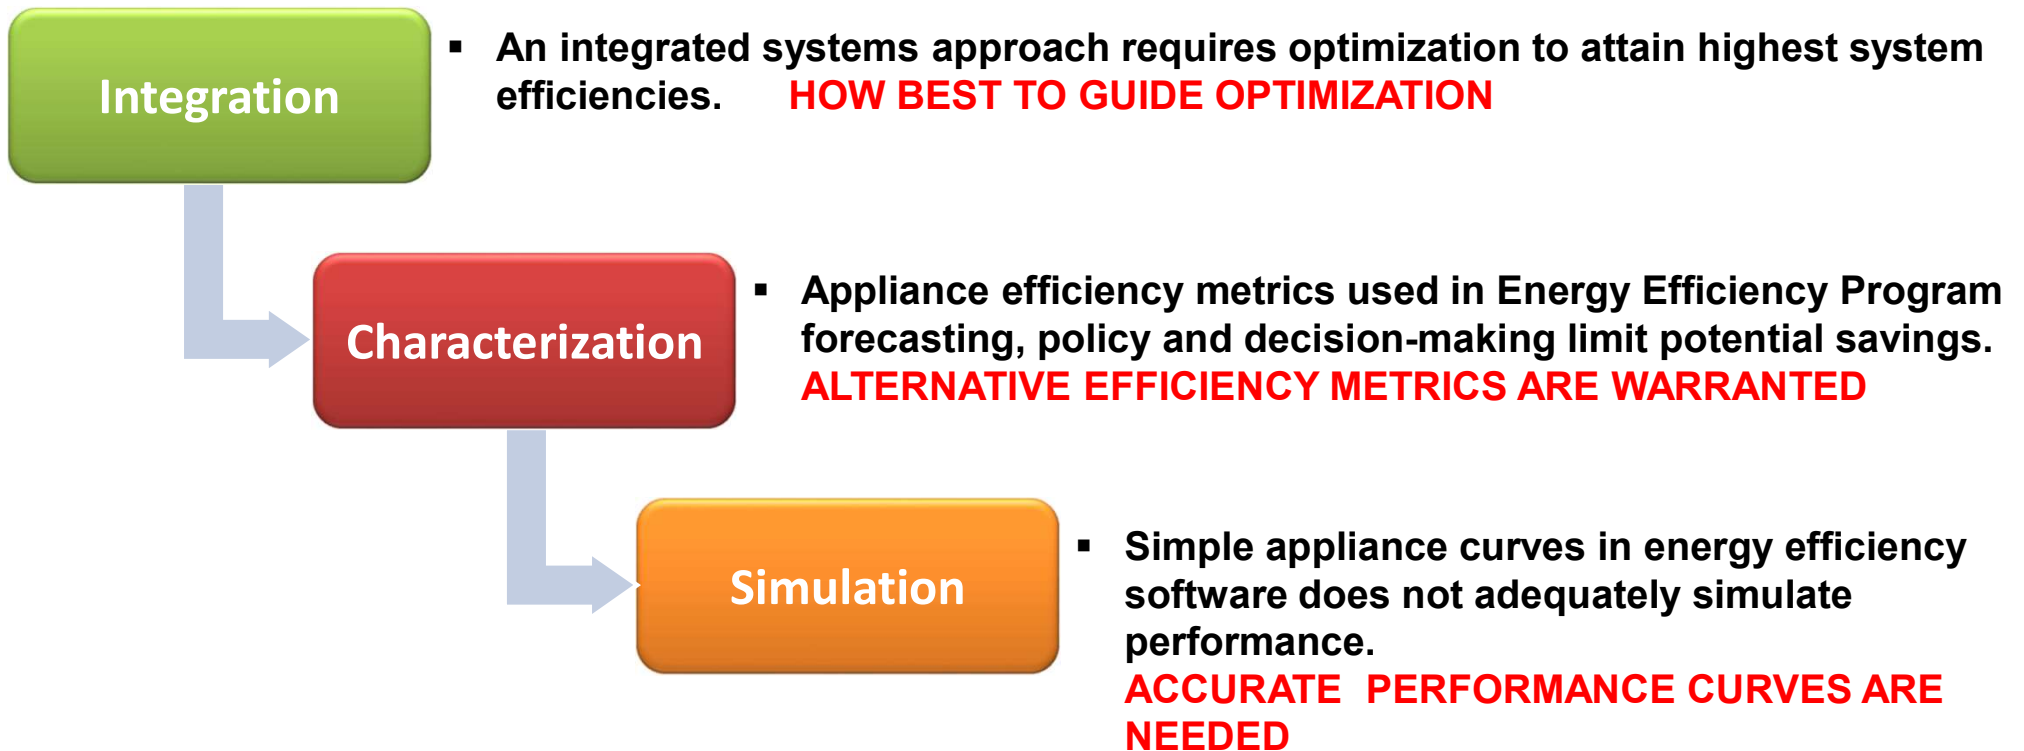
Integration

▪ An integrated systems approach requires optimization to attain highest system efficiencies. HOW BEST TO GUIDE OPTIMIZATION

Characterization

▪ Appliance efficiency metrics used in Energy Efficiency Program forecasting, policy and decision-making limit potential savings. ALTERNATIVE EFFICIENCY METRICS ARE WARRANTED

Simulation

▪ Simple appliance curves in energy efficiency software does not adequately simulate performance.
ACCURATE PERFORMANCE CURVES ARE NEEDED